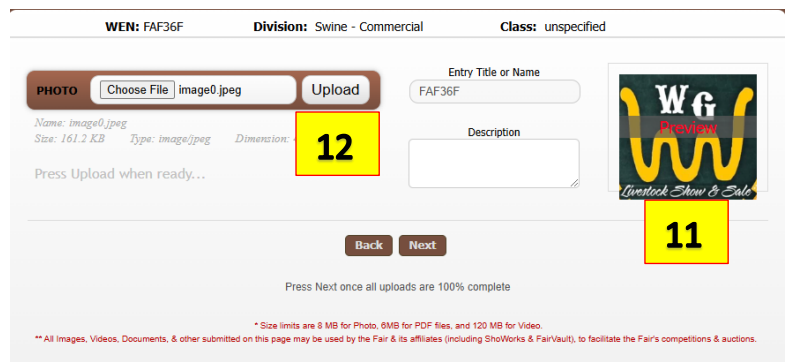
WEN: FAF36F Division: Swine - Commercial Class: unspecified

PHOTO Choose File image0.jpeg Upload

Name: image0.jpeg
Size: 161.2 KB Type: image/jpeg Dimension: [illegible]

12

Press Upload when ready...

Entry Title or Name
FAF36F

Description

WG
Preview
Livestock Show & Sale

11

Back Next

Press Next once all uploads are 100% complete

* Size limits are 8 MB for Photo, 6MB for PDF files, and 120 MB for Video.
** All Images, Videos, Documents, & other submitted on this page may be used by the Fair & its affiliates (including ShoWorks & FairVault), to facilitate the Fair's competitions & auctions.